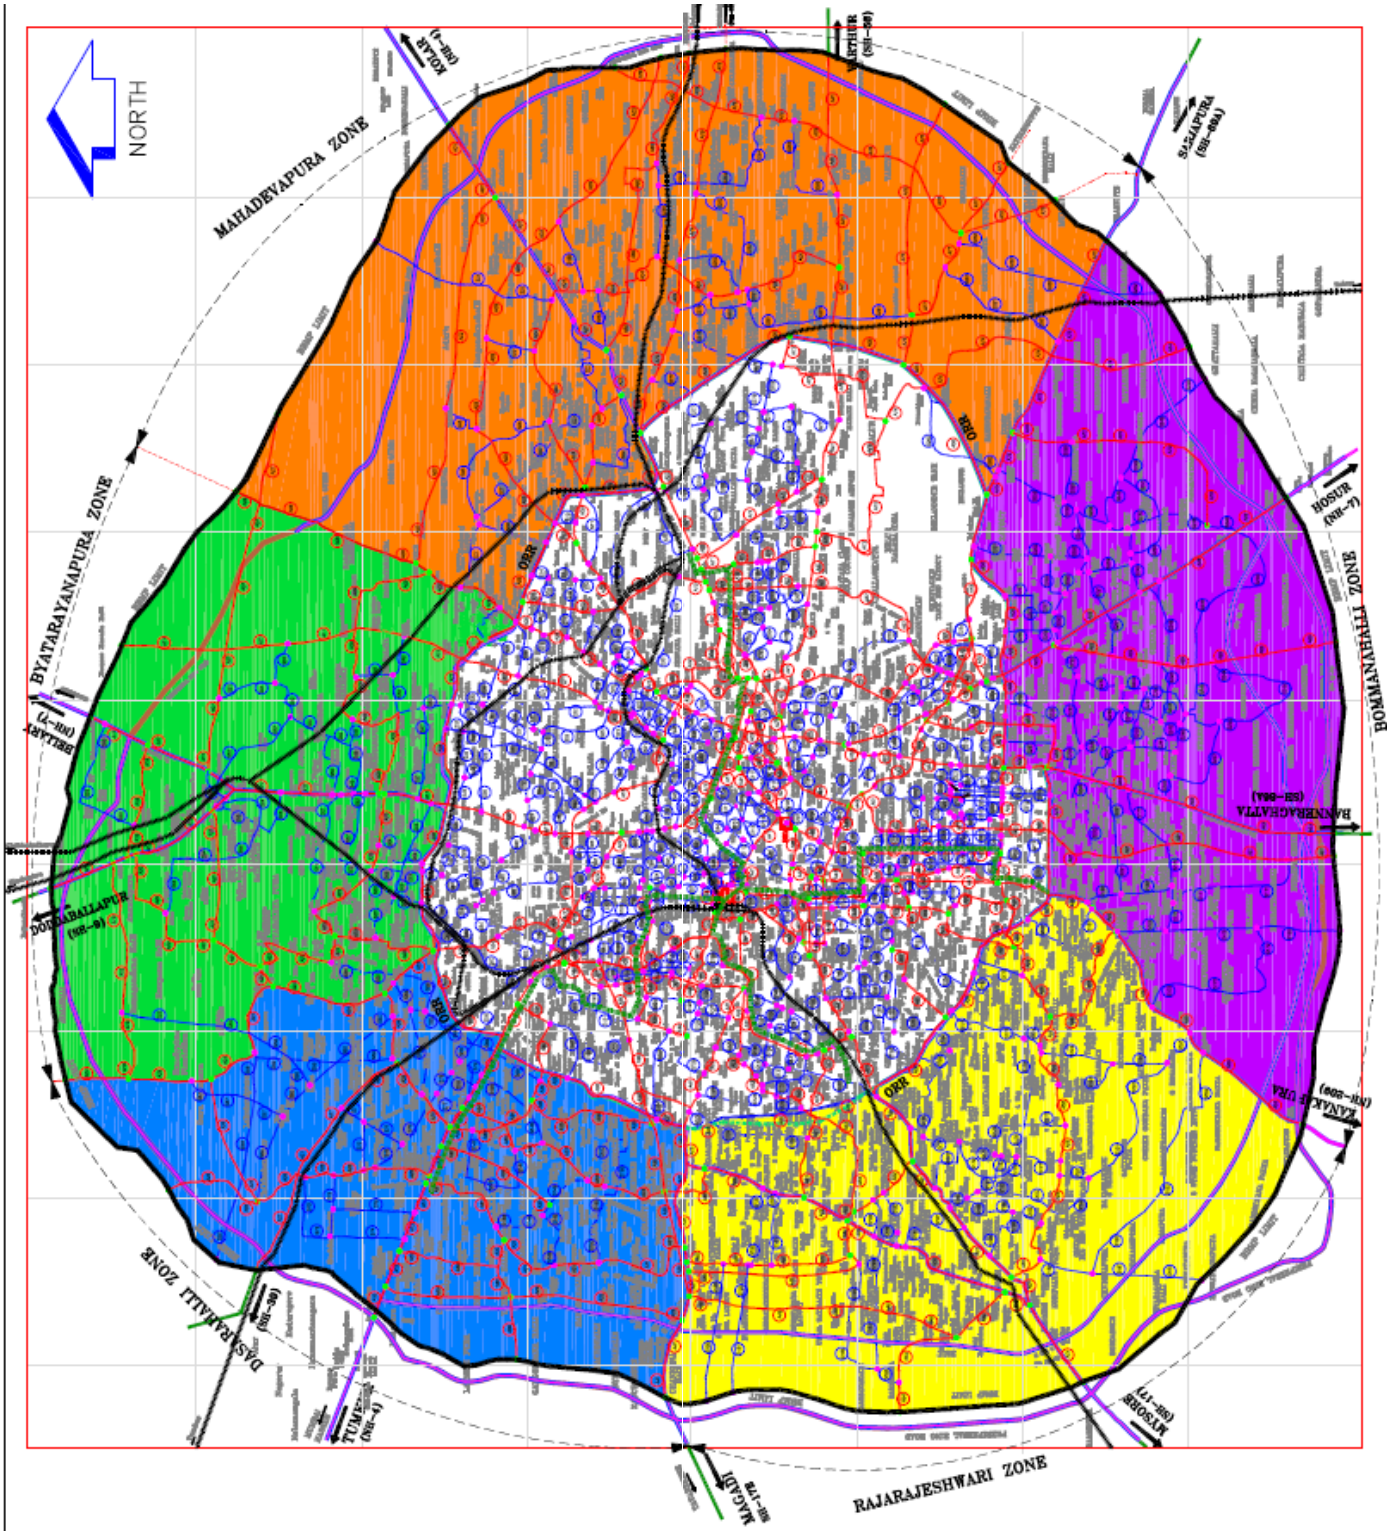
NORTH

MAHADEVAPURA ZONE

KOLAR (SH-4)

WHITEFIELD (SH-35)

SARJAPURA (SH-35A)

HOSUR (NH-7)

BOMMANAHALLI ZONE

BANNERGHATTA (SH-88A)

KANAKAPURA (SH-209)

MYSORE (SH-17)

RAJARAJESHWARI ZONE

MAGADI (SH-17B)

TUMKUR (NH-4)

(SH-39)

DASARAHALLI ZONE

DODDABALLAPUR (SH-9)

BELLARY (NH-7)

BYATARAYANAPURA ZONE

ORR

ORR

ORR

ORR